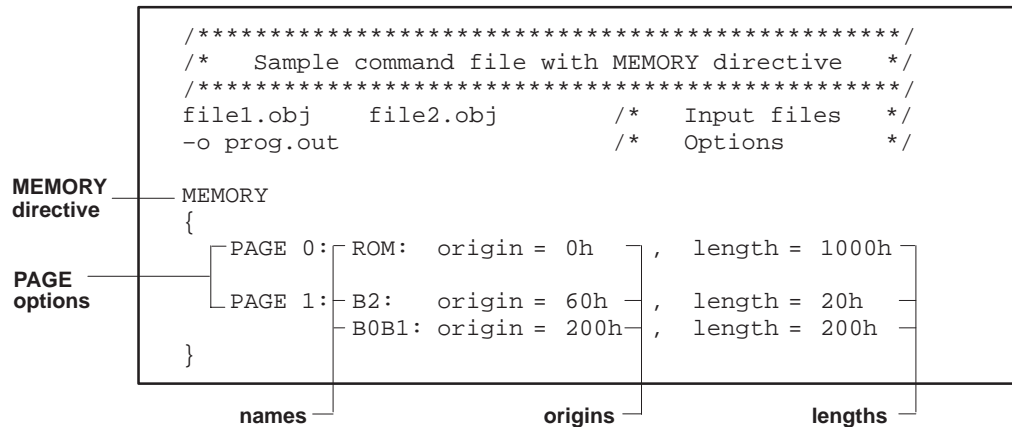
/**********************************************/
/*   Sample command file with MEMORY directive   */
/**********************************************/
file1.obj    file2.obj           /*   Input files    */
–o prog.out                      /*   Options        */

MEMORY directive

MEMORY
{
PAGE options

PAGE 0: ROM:  origin = 0h    ,  length = 1000h
PAGE 1: B2:   origin = 60h   ,  length = 20h
        B0B1: origin = 200h  ,  length = 200h
}

names

origins

lengths